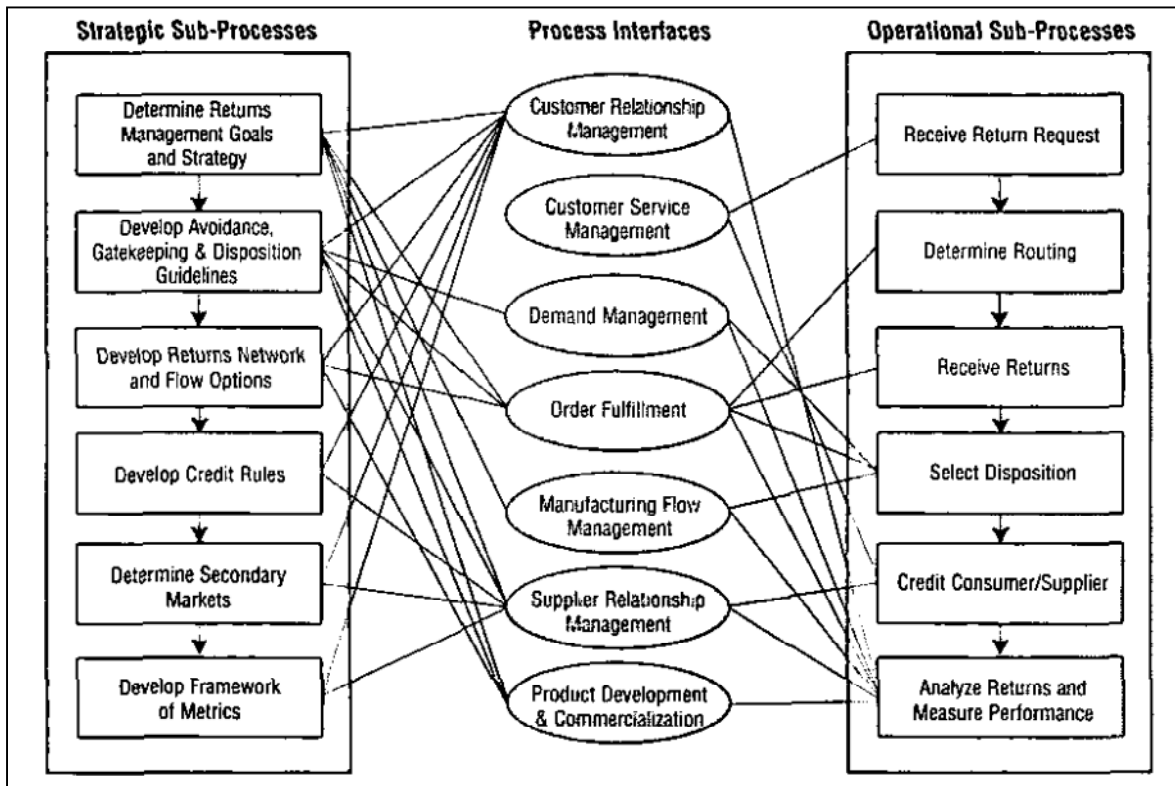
Strategic Sub-Processes

Determine Returns Management Goals and Strategy

Develop Avoidance, Gatekeeping & Disposition Guidelines

Develop Returns Network and Flow Options

Develop Credit Rules

Determine Secondary Markets

Develop Framework of Metrics

Process Interfaces

Customer Relationship Management

Customer Service Management

Demand Management

Order Fulfillment

Manufacturing Flow Management

Supplier Relationship Management

Product Development & Commercialization

Operational Sub-Processes

Receive Return Request

Determine Routing

Receive Returns

Select Disposition

Credit Consumer/Supplier

Analyze Returns and Measure Performance